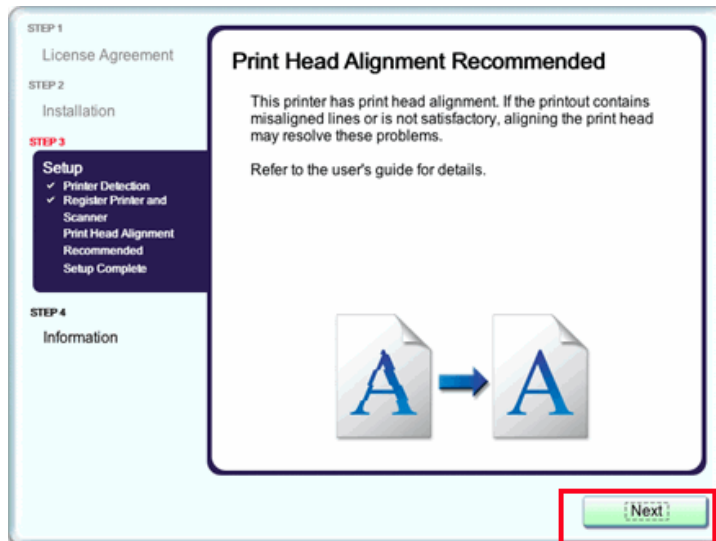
STEP 1
License Agreement
STEP 2
Installation
STEP 3
Setup
✓ Printer Detection
✓ Register Printer and Scanner
Print Head Alignment Recommended
Setup Complete
STEP 4
Information

Print Head Alignment Recommended

This printer has print head alignment. If the printout contains misaligned lines or is not satisfactory, aligning the print head may resolve these problems.

Refer to the user's guide for details.

A

A

Next